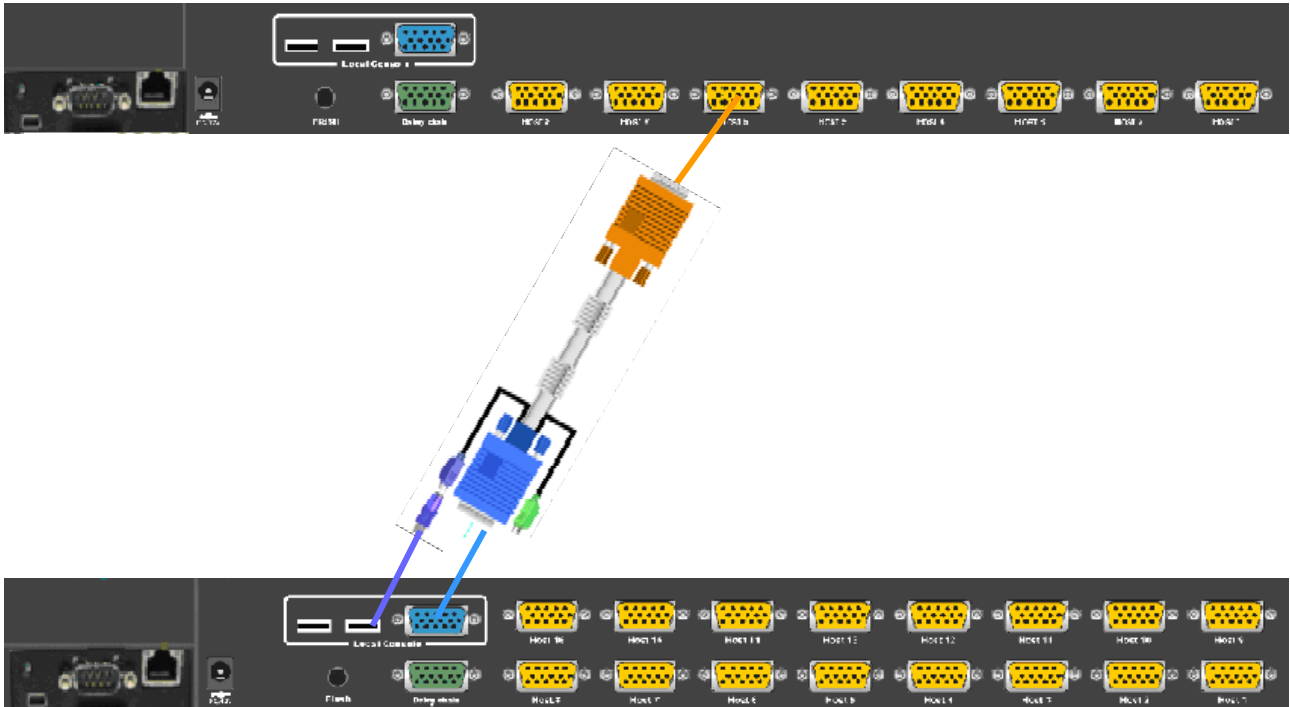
Local Console
Flash
Daisy chain
Host 8
Host 7
Host 6
Host 5
Host 4
Host 3
Host 2
Host 1

Local Console
Host 16
Host 15
Host 14
Host 13
Host 12
Host 11
Host 10
Host 9
Flash
Daisy chain
Host 8
Host 7
Host 6
Host 5
Host 4
Host 3
Host 2
Host 1